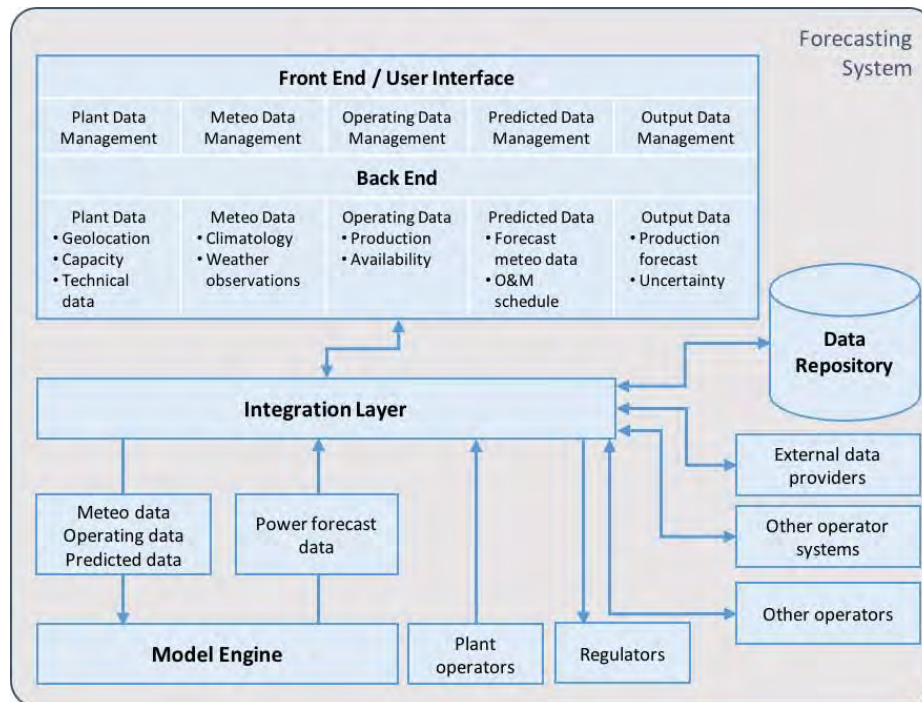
Forecasting System

Front End / User Interface

| Plant Data Management | Meteo Data Management | Operating Data Management | Predicted Data Management | Output Data Management |
|---|---|---|---|---|

Back End

| Plant Data • Geolocation • Capacity • Technical data | Meteo Data • Climatology • Weather observations | Operating Data • Production • Availability | Predicted Data • Forecast meteo data • O&M schedule | Output Data • Production forecast • Uncertainty |
|---|---|---|---|---|

Data Repository

Integration Layer

External data providers

Other operator systems

Other operators

Meteo data Operating data Predicted data

Power forecast data

Model Engine

Plant operators

Regulators